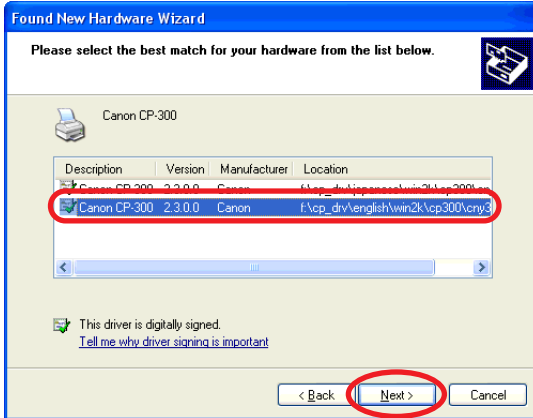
Found New Hardware Wizard

Please select the best match for your hardware from the list below.

Canon CP-300

| Description | Version | Manufacturer | Location |
|---|---|---|---|
| Canon CP-300 | 2.3.0.0 | Canon | f:\cp_drv\japanese\win2k\cp300\cn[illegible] |
| Canon CP-300 | 2.3.0.0 | Canon | f:\cp_drv\english\win2k\cp300\cny3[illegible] |

This driver is digitally signed.
Tell me why driver signing is important

< Back   Next >   Cancel